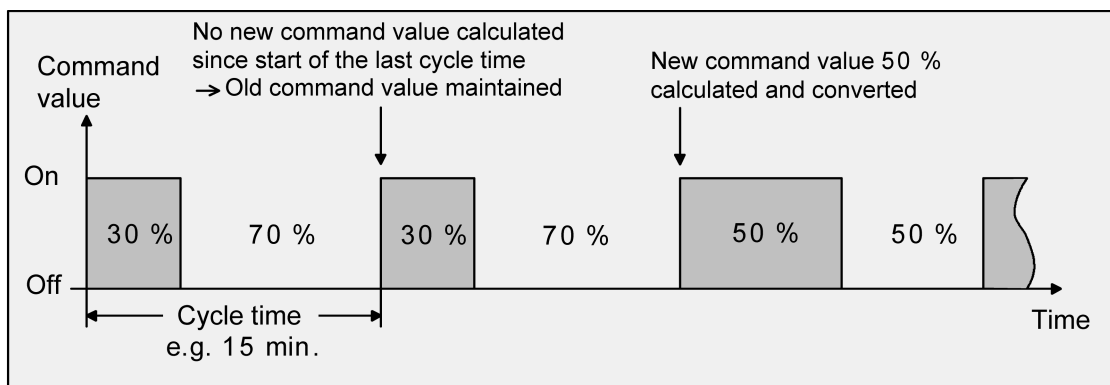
Command value

No new command value calculated since start of the last cycle time → Old command value maintained

New command value 50 % calculated and converted

On

Off

30 %

70 %

30 %

70 %

50 %

50 %

Cycle time e.g. 15 min.

Time